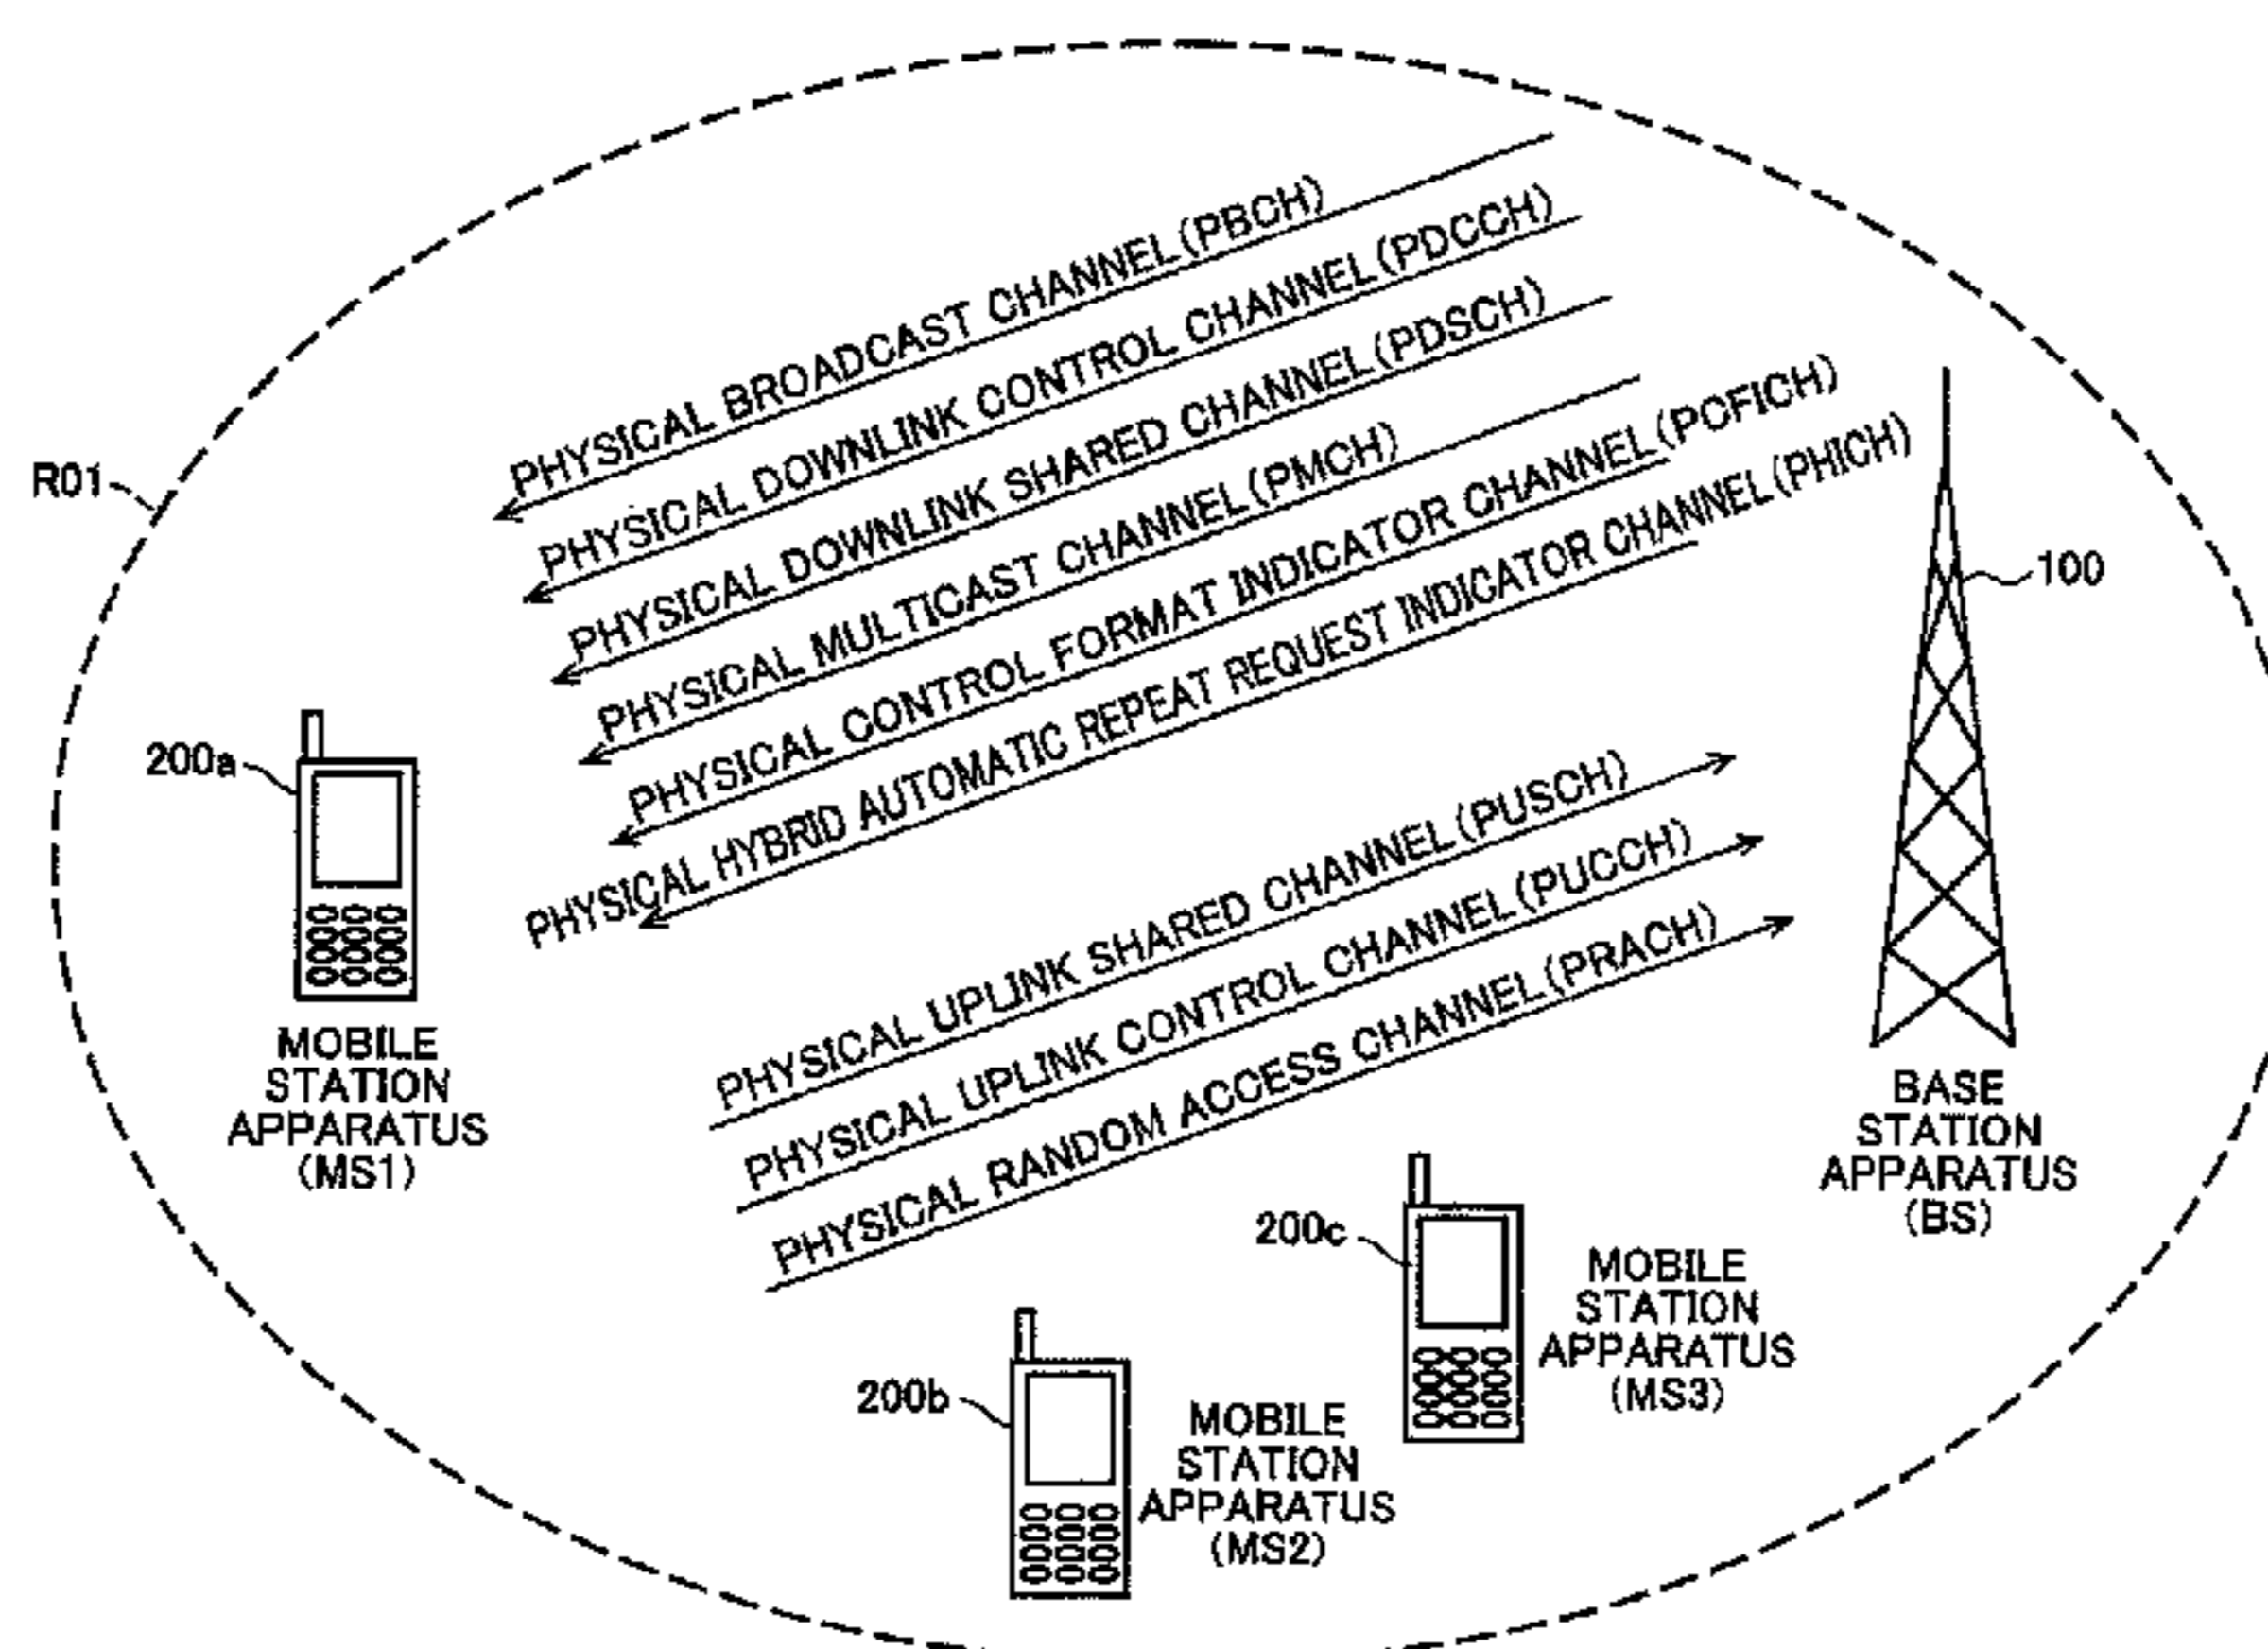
R01

PHYSICAL BROADCAST CHANNEL (PBCH)
PHYSICAL DOWNLINK CONTROL CHANNEL (PDCCH)
PHYSICAL DOWNLINK SHARED CHANNEL (PDSCH)
PHYSICAL MULTICAST CHANNEL (PMCH)
PHYSICAL CONTROL FORMAT INDICATOR CHANNEL (PCFICH)
PHYSICAL HYBRID AUTOMATIC REPEAT REQUEST INDICATOR CHANNEL (PHICH)

100

200a
MOBILE STATION APPARATUS (MS1)

PHYSICAL UPLINK SHARED CHANNEL (PUSCH)
PHYSICAL UPLINK CONTROL CHANNEL (PUCCH)
PHYSICAL RANDOM ACCESS CHANNEL (PRACH)

BASE STATION APPARATUS (BS)

200c
MOBILE STATION APPARATUS (MS3)

200b
MOBILE STATION APPARATUS (MS2)